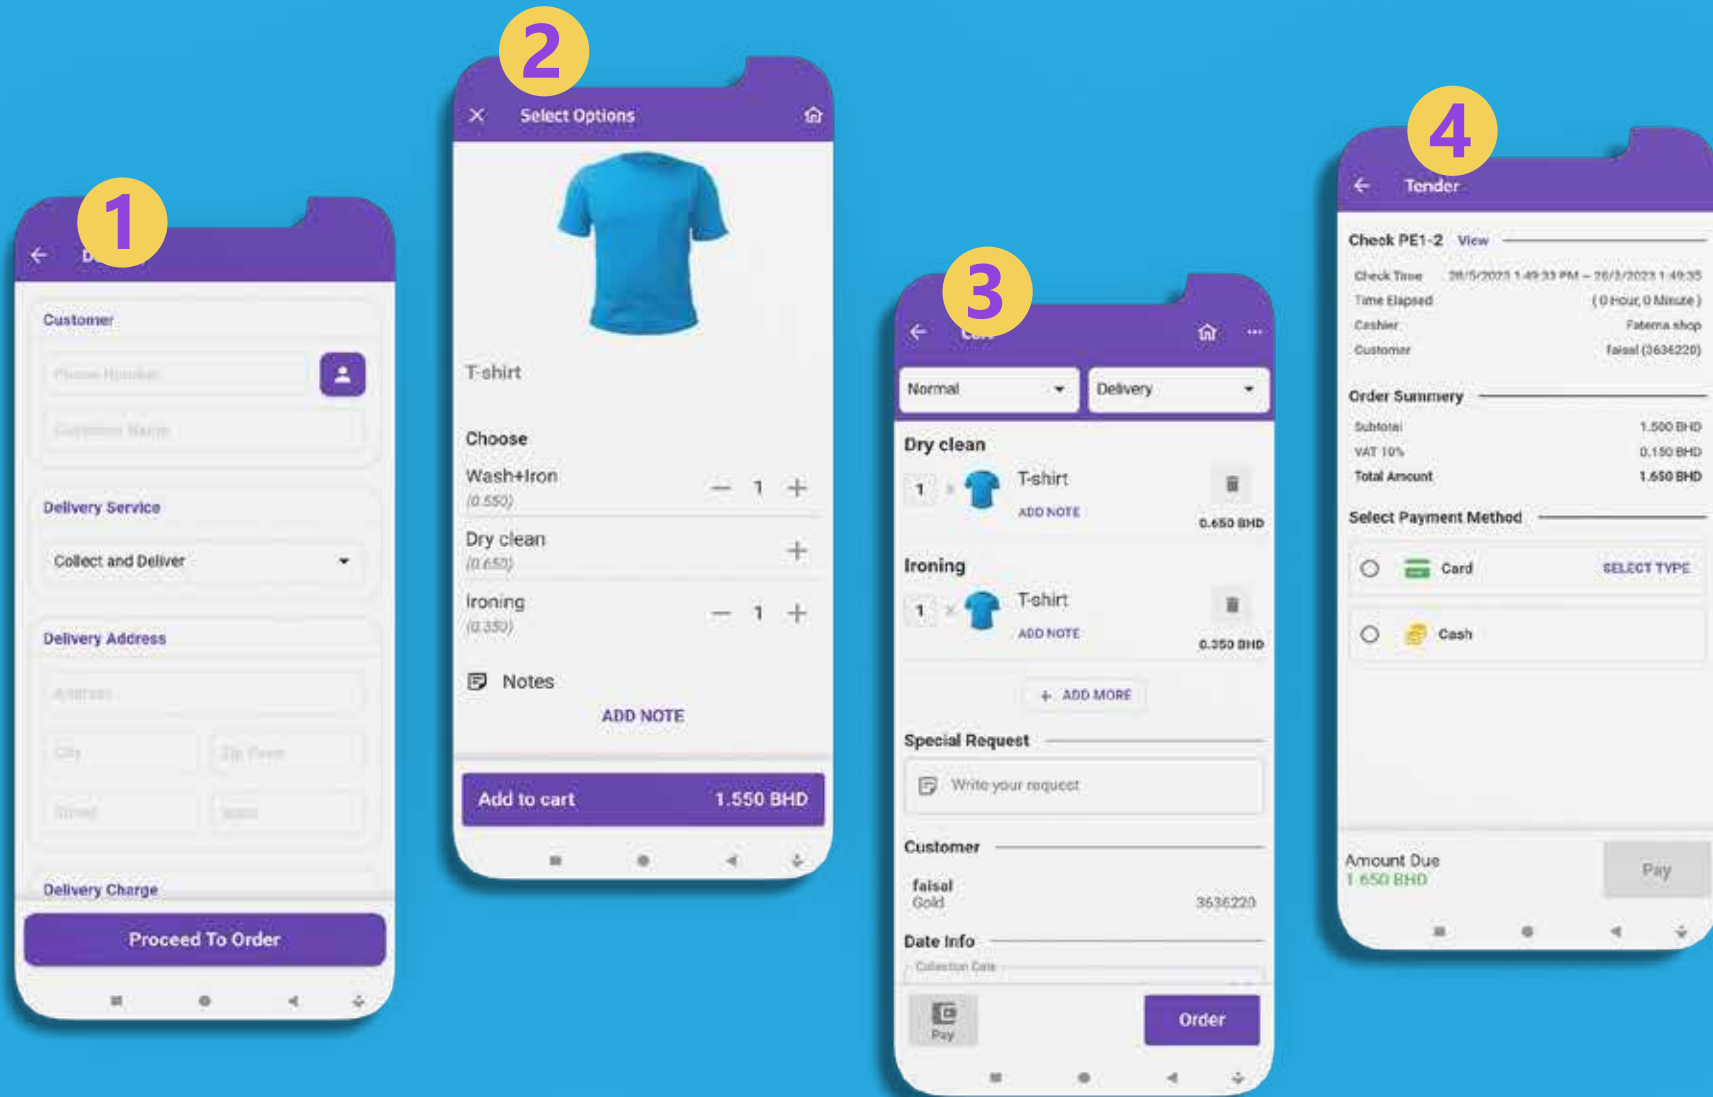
1

D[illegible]

Customer

Phone Number

Customer Name

Delivery Service

Collect and Deliver

Delivery Address

Address

City

Zip Code

Street

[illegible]

Delivery Charge

Proceed To Order

2

Select Options

T-shirt

Choose

Wash+Iron
(0.550)
1

Dry clean
(0.650)

Ironing
(0.350)
1

Notes

ADD NOTE

Add to cart 1.550 BHD

3

C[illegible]

Normal

Delivery

Dry clean

1 × T-shirt
ADD NOTE
0.650 BHD

Ironing

1 × T-shirt
ADD NOTE
0.350 BHD

+ ADD MORE

Special Request

Write your request

Customer

faisal
Gold
3636220

Date Info

Collection Date

Pay

Order

4

Tender

Check PE1-2 View

| Check Time | 28/5/2023 1:49:33 PM – 28/5/2023 1:49:35 |
|---|---|
| Time Elapsed | ( 0 Hour, 0 Minute ) |
| Cashier | Fatema shop |
| Customer | faisal (3636220) |

Order Summery

| Subtotal | 1.500 BHD |
|---|---|
| VAT 10% | 0.150 BHD |
| Total Amount | 1.650 BHD |

Select Payment Method

Card SELECT TYPE

Cash

Amount Due
1.650 BHD

Pay